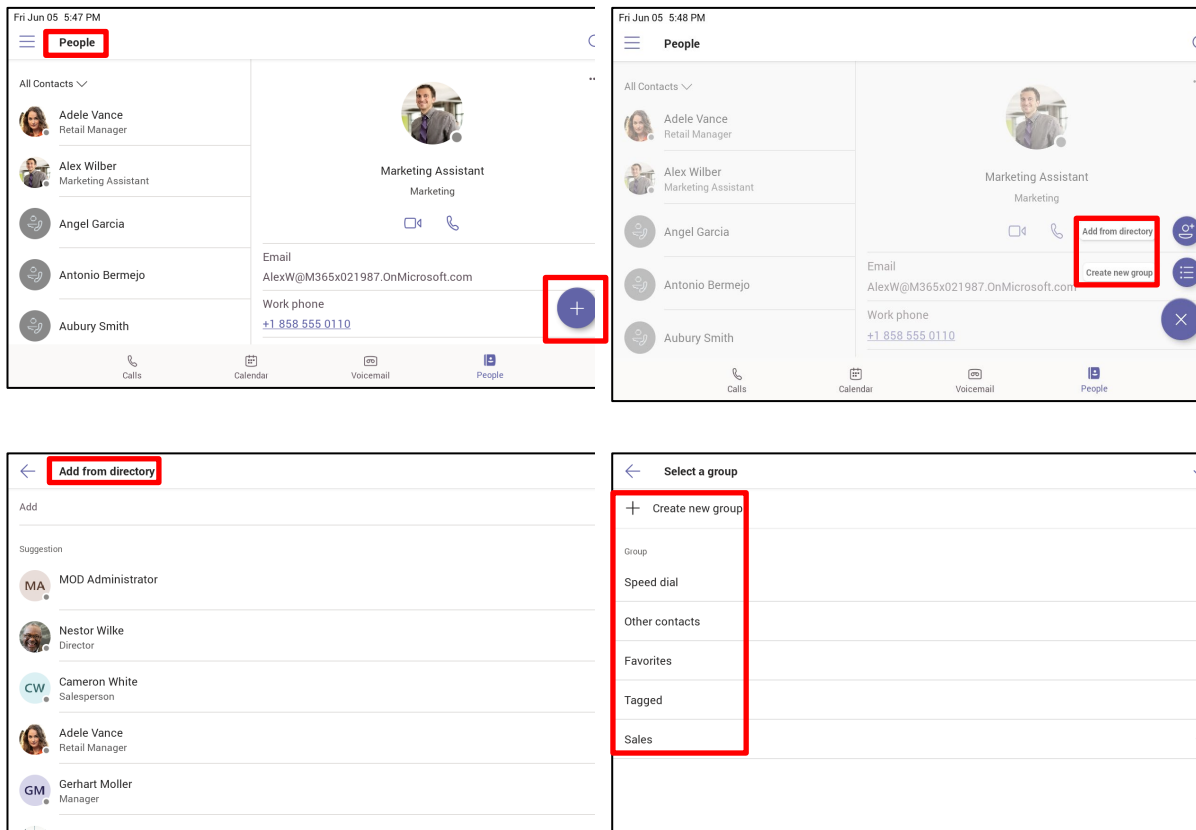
Fri Jun 05 5:47 PM

People

All Contacts

Adele Vance
Retail Manager

Alex Wilber
Marketing Assistant

Angel Garcia

Antonio Bermejo

Aubury Smith

Marketing Assistant
Marketing

Email
AlexW@M365x021987.OnMicrosoft.com

Work phone
+1 858 555 0110

Calls Calendar Voicemail People

Fri Jun 05 5:48 PM

People

All Contacts

Adele Vance
Retail Manager

Alex Wilber
Marketing Assistant

Angel Garcia

Antonio Bermejo

Aubury Smith

Marketing Assistant
Marketing

Add from directory

Create new group

Email
AlexW@M365x021987.OnMicrosoft.com

Work phone
+1 858 555 0110

Calls Calendar Voicemail People

Add from directory

Add

Suggestion

MA MOD Administrator

Nestor Wilke
Director

CW Cameron White
Salesperson

Adele Vance
Retail Manager

GM Gerhart Moller
Manager

Select a group

Create new group

Group

Speed dial

Other contacts

Favorites

Tagged

Sales